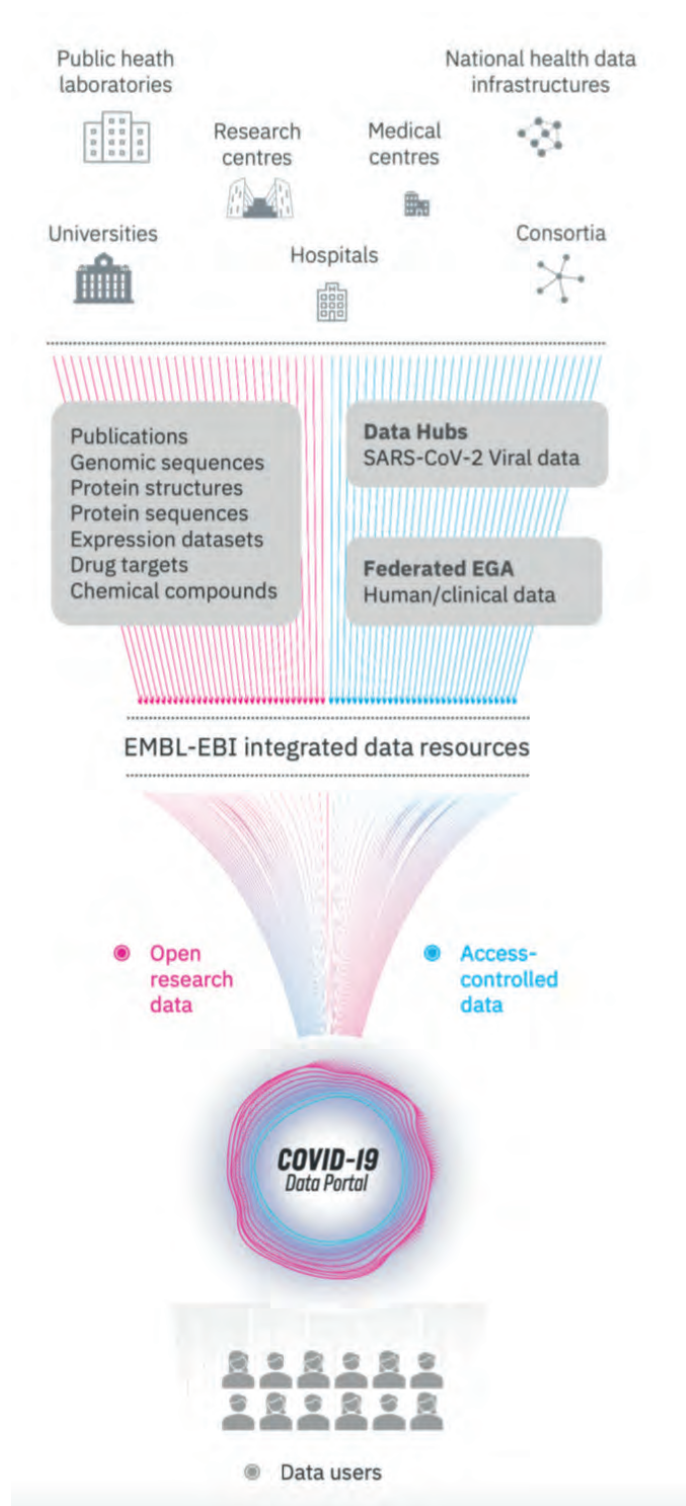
Public heath laboratories

National health data infrastructures

Research centres

Medical centres

Universities

Hospitals

Consortia

Publications
Genomic sequences
Protein structures
Protein sequences
Expression datasets
Drug targets
Chemical compounds

**Data Hubs**
SARS-CoV-2 Viral data

**Federated EGA**
Human/clinical data

EMBL-EBI integrated data resources

Open research data

Access-controlled data

COVID-19
Data Portal

Data users